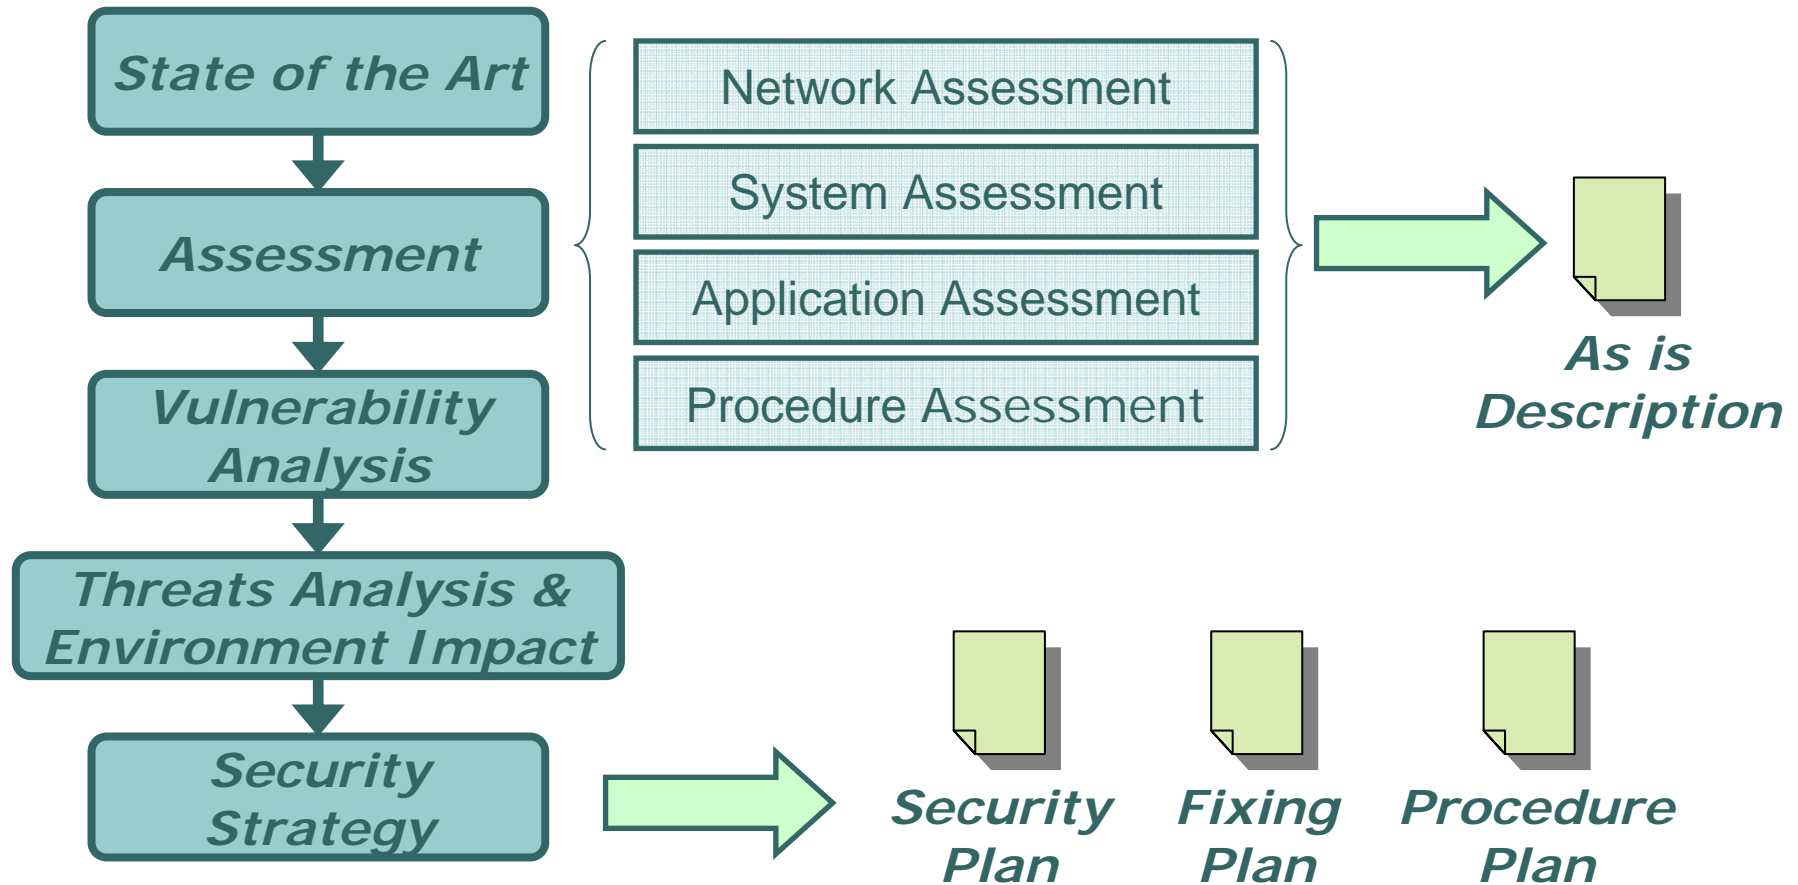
State of the Art

Assessment

Vulnerability Analysis

Threats Analysis & Environment Impact

Security Strategy

Network Assessment

System Assessment

Application Assessment

Procedure Assessment

As is Description

Security Plan

Fixing Plan

Procedure Plan